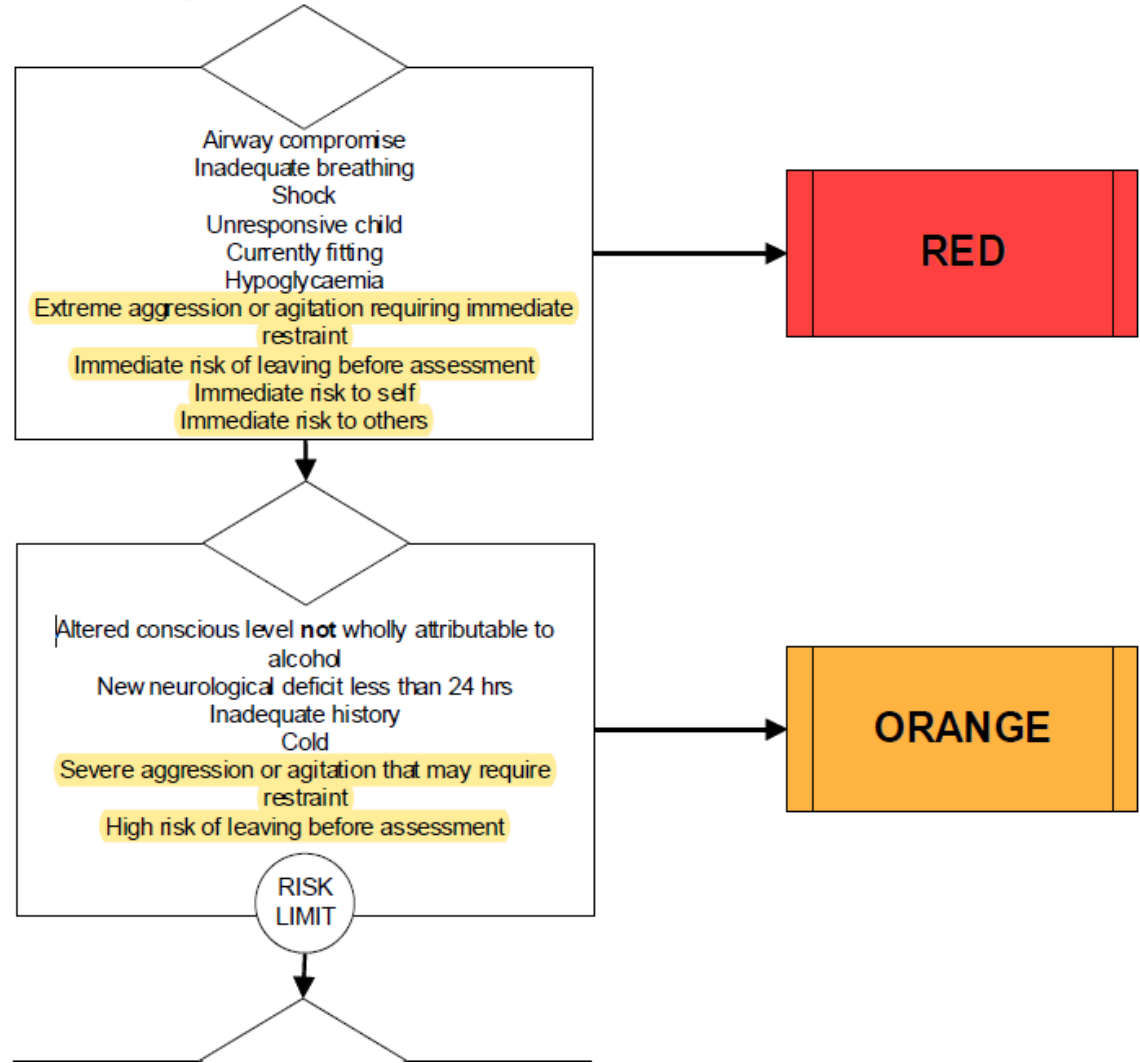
Airway compromise
Inadequate breathing
Shock
Unresponsive child
Currently fitting
Hypoglycaemia
Extreme aggression or agitation requiring immediate restraint
Immediate risk of leaving before assessment
Immediate risk to self
Immediate risk to others

RED

Altered conscious level **not** wholly attributable to alcohol
New neurological deficit less than 24 hrs
Inadequate history
Cold
Severe aggression or agitation that may require restraint
High risk of leaving before assessment

RISK LIMIT

ORANGE